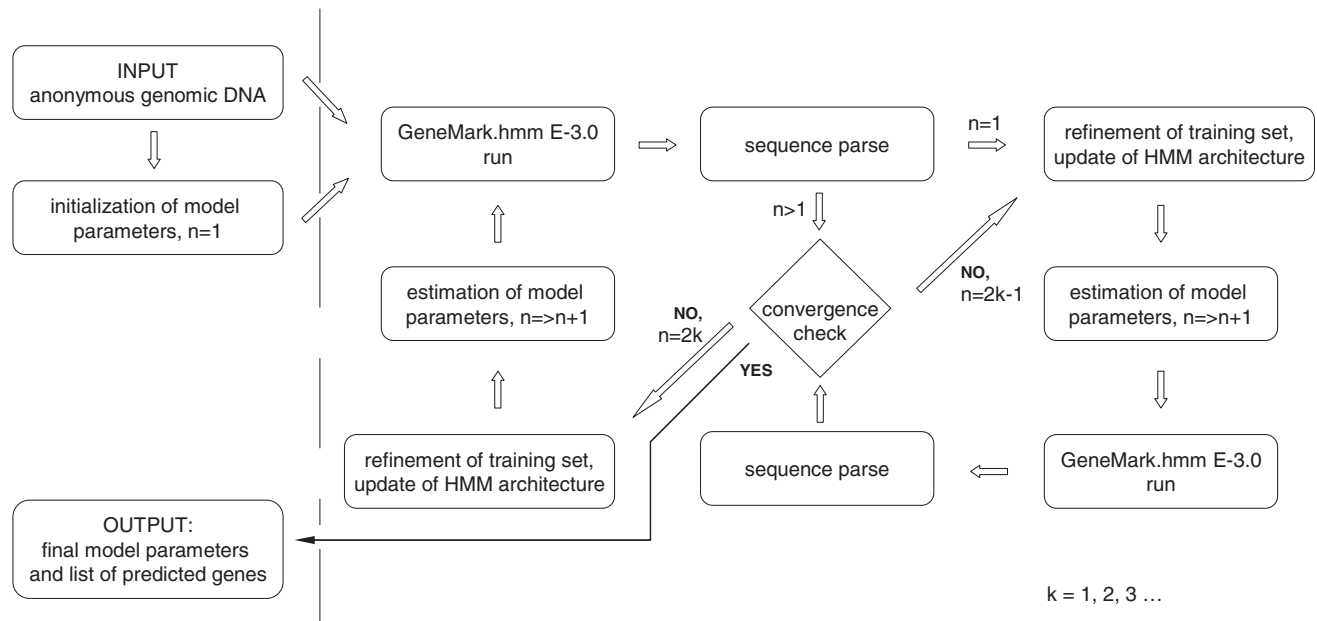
INPUT
anonymous genomic DNA

initialization of model parameters, n=1

GeneMark.hmm E-3.0 run

sequence parse

n=1

refinement of training set, update of HMM architecture

n>1

convergence check

NO, n=2k-1

estimation of model parameters, n=>n+1

NO, n=2k

estimation of model parameters, n=>n+1

YES

refinement of training set, update of HMM architecture

sequence parse

GeneMark.hmm E-3.0 run

OUTPUT:
final model parameters and list of predicted genes

k = 1, 2, 3 …